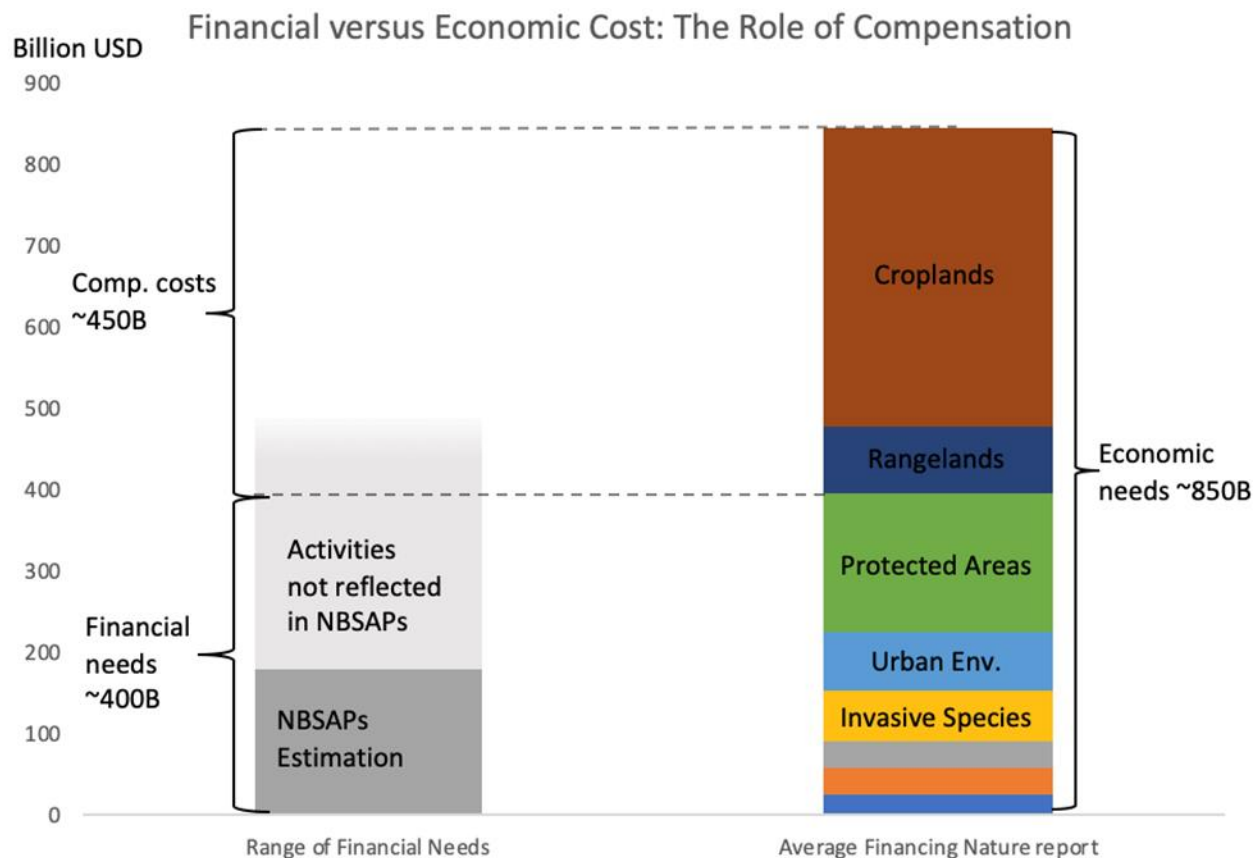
Financial versus Economic Cost: The Role of Compensation

Billion USD

900
800
700
600
500
400
300
200
100
0

Comp. costs ~450B

Financial needs ~400B

Activities not reflected in NBSAPs

NBSAPs Estimation

Croplands

Rangelands

Protected Areas

Urban Env.

Invasive Species

Economic needs ~850B

Range of Financial Needs

Average Financing Nature report